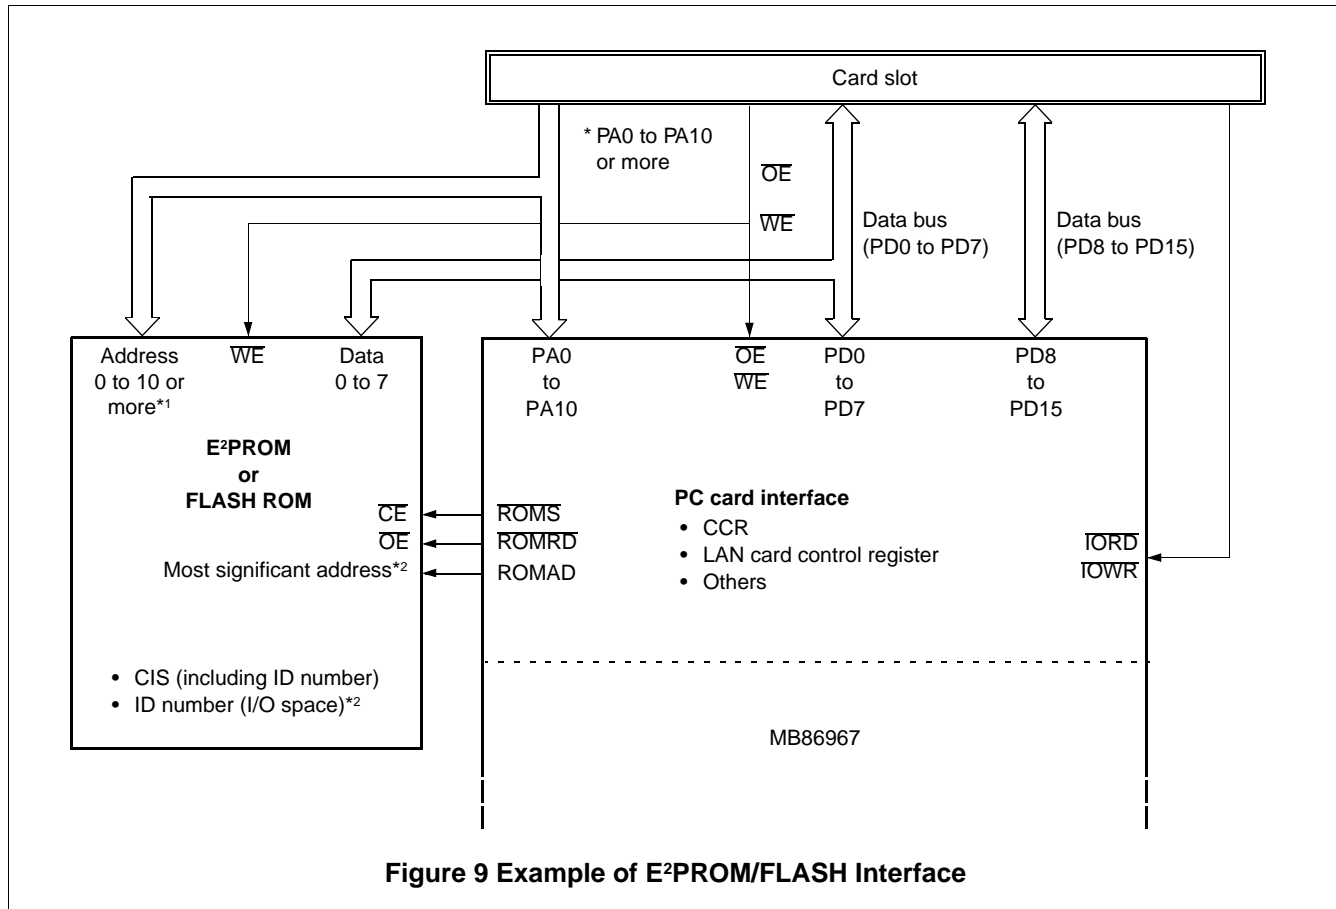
Card slot

* PA0 to PA10 or more

$\overline{OE}$

$\overline{WE}$

Data bus (PD0 to PD7)

Data bus (PD8 to PD15)

Address 0 to 10 or more*$^1$

$\overline{WE}$

Data 0 to 7

**E$^2$PROM or FLASH ROM**

$\overline{CE}$

$\overline{OE}$

Most significant address*$^2$

• CIS (including ID number)
• ID number (I/O space)*$^2$

PA0 to PA10

$\overline{OE}$
$\overline{WE}$

PD0 to PD7

PD8 to PD15

$\overline{ROMS}$

$\overline{ROMRD}$

ROMAD

**PC card interface**
• CCR
• LAN card control register
• Others

$\overline{IORD}$
$\overline{IOWR}$

MB86967

**Figure 9 Example of E$^2$PROM/FLASH Interface**